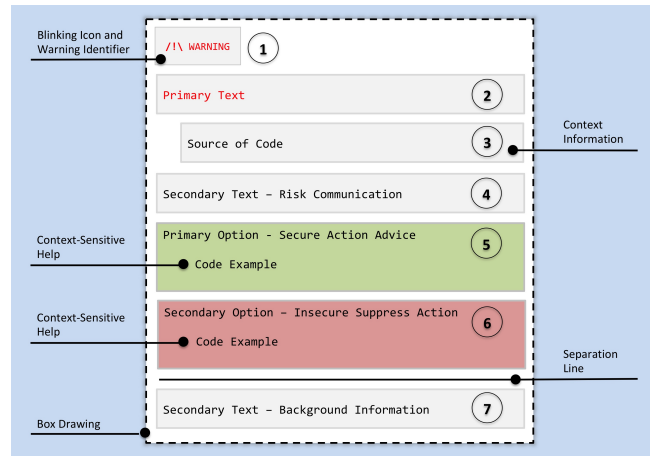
Blinking Icon and Warning Identifier

/!\ WARNING 1

Primary Text 2

Source of Code 3

Context Information

Secondary Text – Risk Communication 4

Context-Sensitive Help

Primary Option - Secure Action Advice 5

Code Example

Context-Sensitive Help

Secondary Option – Insecure Suppress Action 6

Code Example

Separation Line

Box Drawing

Secondary Text – Background Information 7